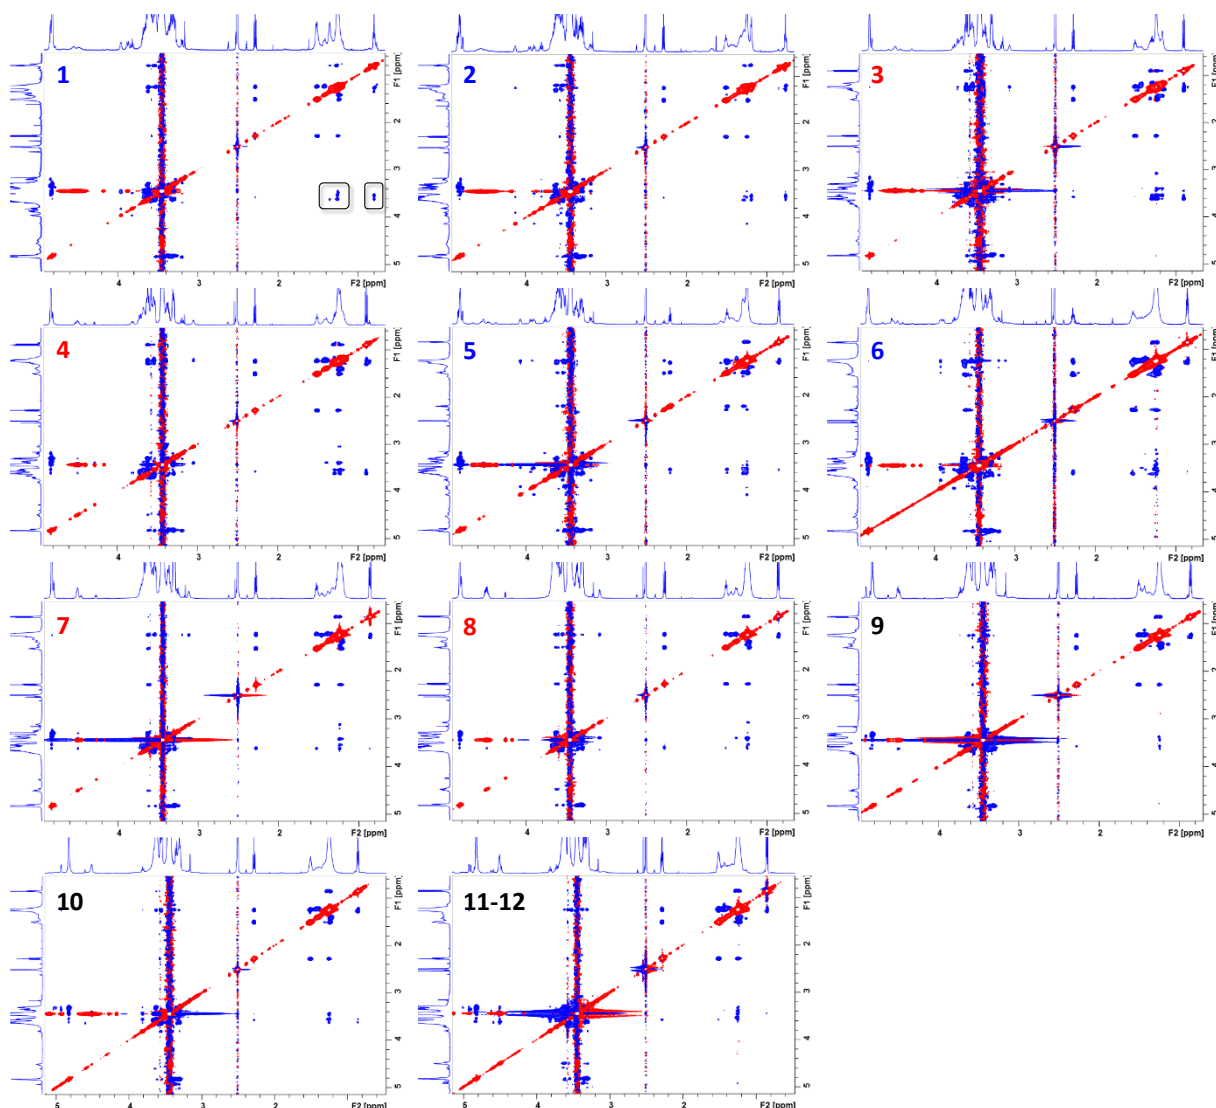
1
F1 [ppm]
2
3
4
5
4
3
2
F2 [ppm]

2
F1 [ppm]
2
3
4
5
4
3
2
F2 [ppm]

3
F1 [ppm]
2
3
4
5
4
3
2
F2 [ppm]

4
F1 [ppm]
2
3
4
5
4
3
2
F2 [ppm]

5
F1 [ppm]
2
3
4
5
4
3
2
F2 [ppm]

6
F1 [ppm]
2
3
4
5
4
3
2
F2 [ppm]

7
F1 [ppm]
2
3
4
5
4
3
2
F2 [ppm]

8
F1 [ppm]
2
3
4
5
4
3
2
F2 [ppm]

9
2
3
4
5
4
3
2
F2 [ppm]

10
F1 [ppm]
2
3
4
5
5
4
3
2
F2 [ppm]

11-12
F1 [ppm]
2
3
4
5
5
4
3
2
F2 [ppm]